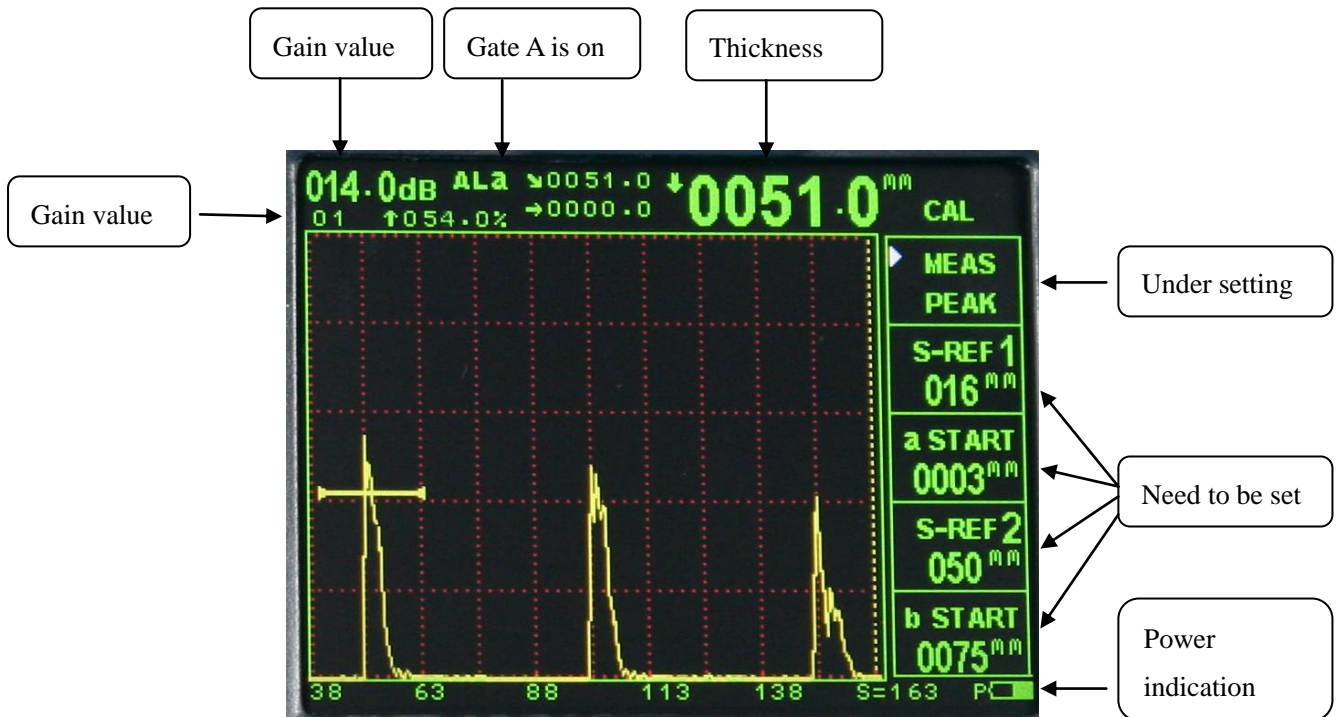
Gain value

Gate A is on

Thickness

Gain value

014.0dB ALa ↘0051.0 ↓0051.0mm CAL
01 ↑054.0% →0000.0

MEAS PEAK

Under setting

S-REF1 016mm

a START 0003mm

S-REF2 050mm

b START 0075mm

Need to be set

Power indication

38 63 88 113 138 S=163 P